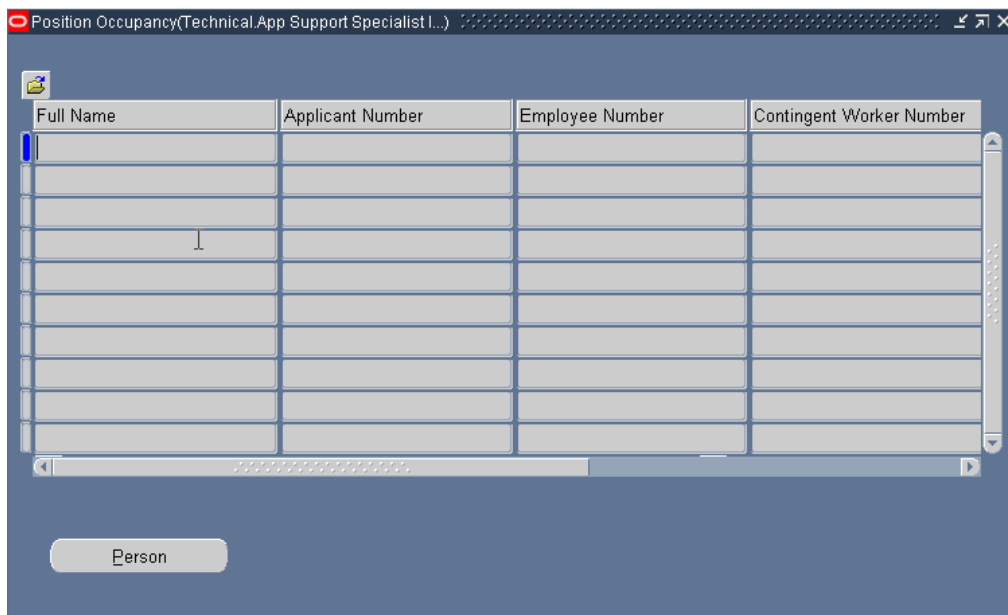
Position Occupancy(Technical.App Support Specialist I...)

| Full Name | Applicant Number | Employee Number | Contingent Worker Number |
|---|---|---|---|
| | | | |
| | | | |
| | | | |
| | | | |
| | | | |
| | | | |
| | | | |
| | | | |
| | | | |
| | | | |

Person